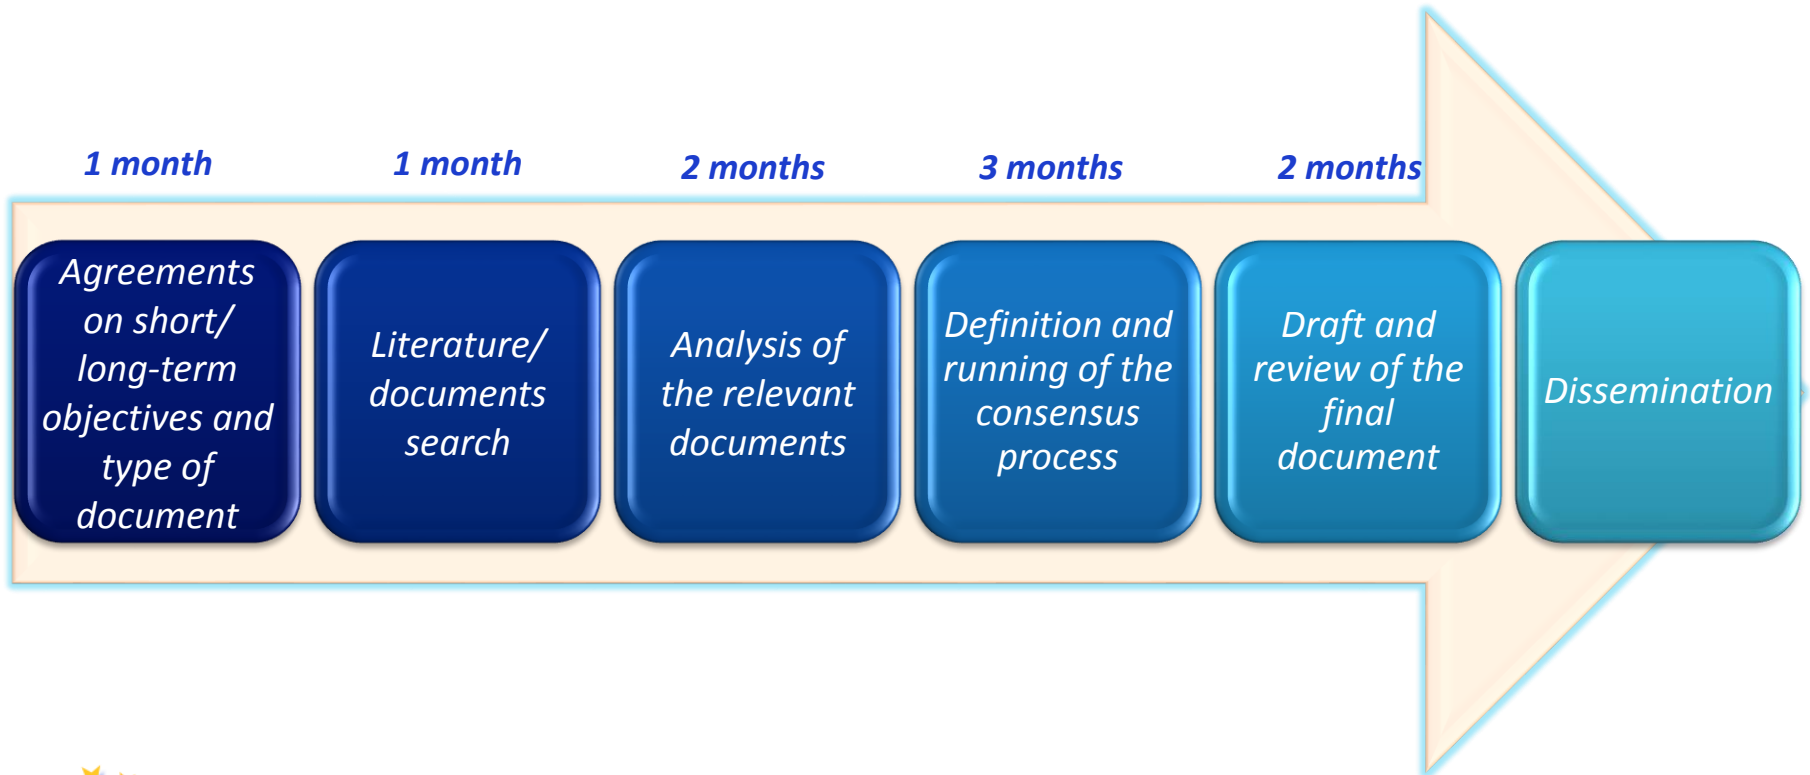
1 month

Agreements on short/ long-term objectives and type of document

1 month

Literature/ documents search

2 months

Analysis of the relevant documents

3 months

Definition and running of the consensus process

2 months

Draft and review of the final document

Dissemination